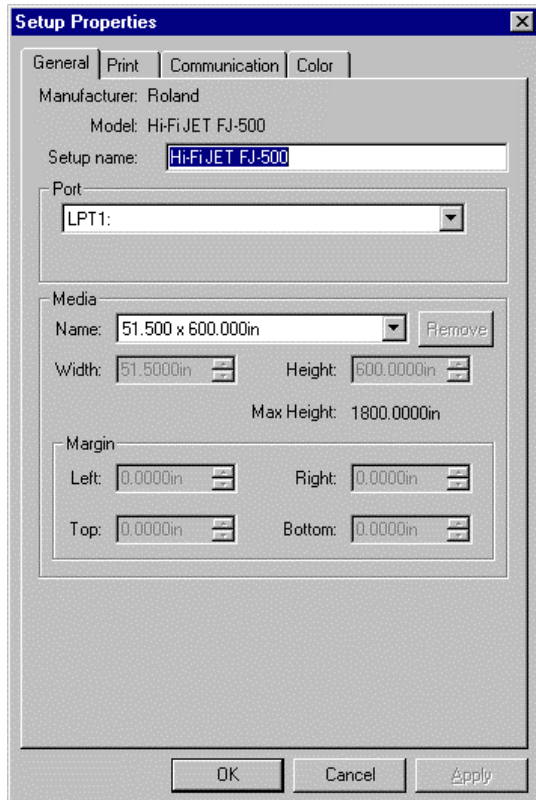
Setup Properties

General | Print | Communication | Color

Manufacturer: Roland
Model: Hi-Fi JET FJ-500
Setup name: Hi-Fi JET FJ-500

Port
LPT1:

Media
Name: 51.500 x 600.000in
Remove
Width: 51.5000in
Height: 600.0000in
Max Height: 1800.0000in

Margin
Left: 0.0000in
Right: 0.0000in
Top: 0.0000in
Bottom: 0.0000in

OK
Cancel
Apply